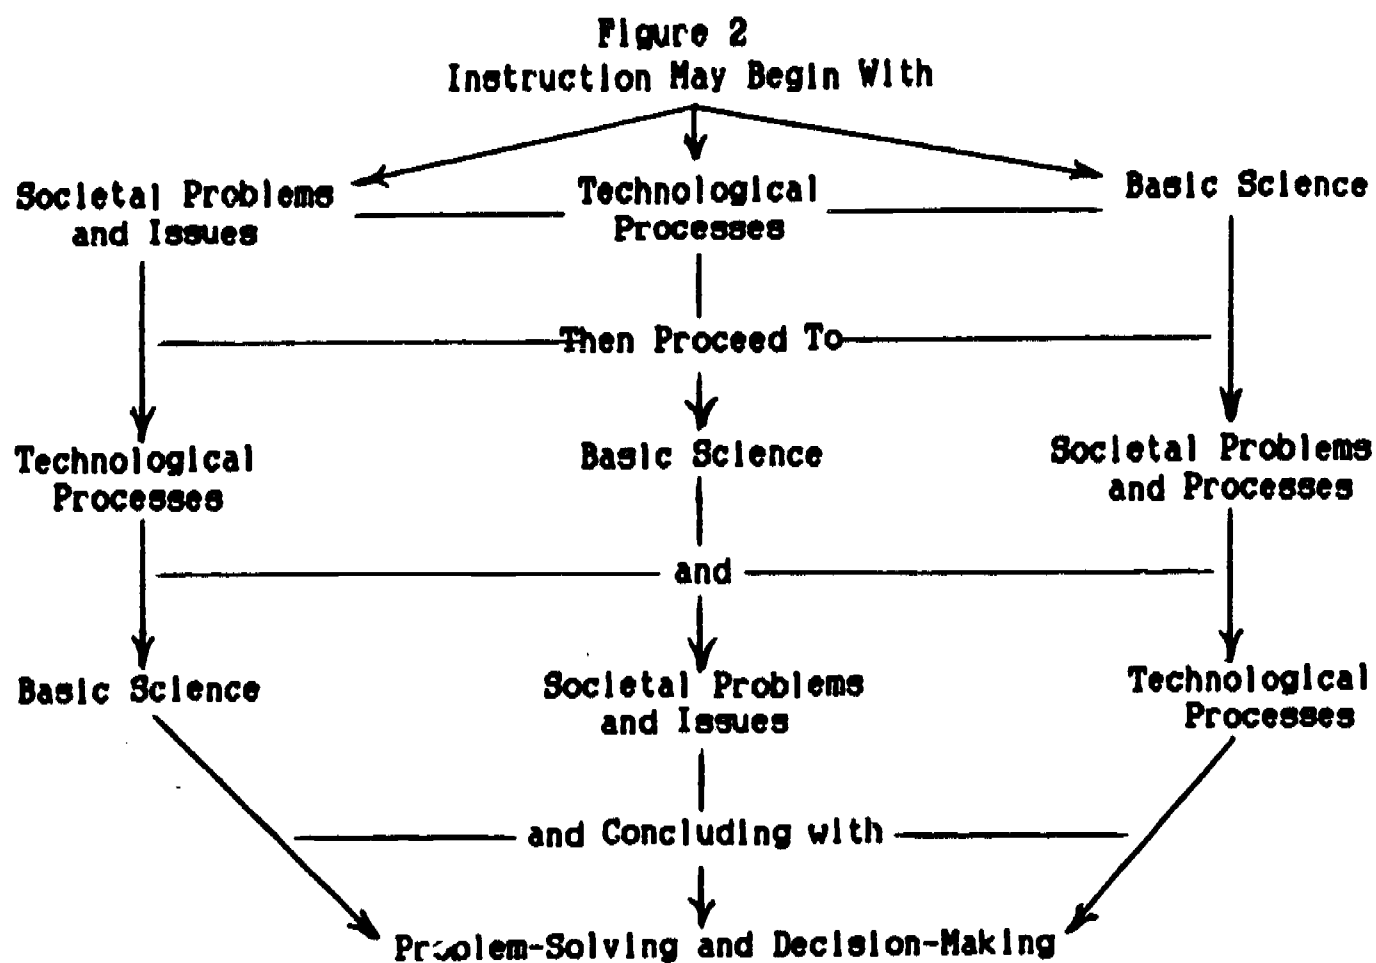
Figure 2
Instruction May Begin With

Societal Problems and Issues

Technological Processes

Basic Science

Then Proceed To

Technological Processes

Basic Science

Societal Problems and Processes

and

Basic Science

Societal Problems and Issues

Technological Processes

and Concluding with

Problem-Solving and Decision-Making